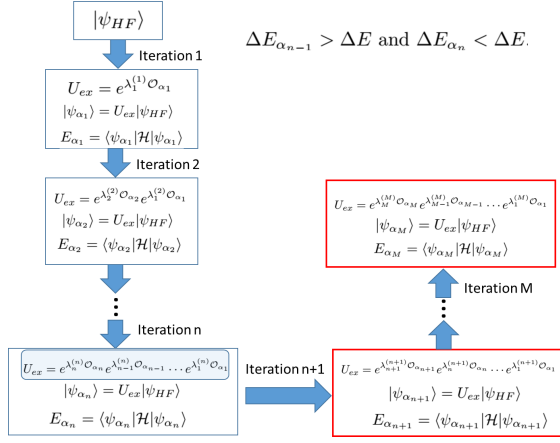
$|\psi_{HF}\rangle$

Iteration 1

$U_{ex} = e^{\lambda_1^{(1)}\mathcal{O}_{\alpha_1}}$

$|\psi_{\alpha_1}\rangle = U_{ex}|\psi_{HF}\rangle$

$E_{\alpha_1} = \langle\psi_{\alpha_1}|\mathcal{H}|\psi_{\alpha_1}\rangle$

Iteration 2

$U_{ex} = e^{\lambda_2^{(2)}\mathcal{O}_{\alpha_2}}e^{\lambda_1^{(2)}\mathcal{O}_{\alpha_1}}$

$|\psi_{\alpha_2}\rangle = U_{ex}|\psi_{HF}\rangle$

$E_{\alpha_2} = \langle\psi_{\alpha_2}|\mathcal{H}|\psi_{\alpha_2}\rangle$

Iteration n

$U_{ex} = e^{\lambda_n^{(n)}\mathcal{O}_{\alpha_n}}e^{\lambda_{n-1}^{(n)}\mathcal{O}_{\alpha_{n-1}}}\dots e^{\lambda_1^{(n)}\mathcal{O}_{\alpha_1}}$

$|\psi_{\alpha_n}\rangle = U_{ex}|\psi_{HF}\rangle$

$E_{\alpha_n} = \langle\psi_{\alpha_n}|\mathcal{H}|\psi_{\alpha_n}\rangle$

Iteration n+1

$U_{ex} = e^{\lambda_{n+1}^{(n+1)}\mathcal{O}_{\alpha_{n+1}}}e^{\lambda_n^{(n+1)}\mathcal{O}_{\alpha_n}}\dots e^{\lambda_1^{(n+1)}\mathcal{O}_{\alpha_1}}$

$|\psi_{\alpha_{n+1}}\rangle = U_{ex}|\psi_{HF}\rangle$

$E_{\alpha_{n+1}} = \langle\psi_{\alpha_{n+1}}|\mathcal{H}|\psi_{\alpha_{n+1}}\rangle$

Iteration M

$U_{ex} = e^{\lambda_M^{(M)}\mathcal{O}_{\alpha_M}}e^{\lambda_{M-1}^{(M)}\mathcal{O}_{\alpha_{M-1}}}\dots e^{\lambda_1^{(M)}\mathcal{O}_{\alpha_1}}$

$|\psi_{\alpha_M}\rangle = U_{ex}|\psi_{HF}\rangle$

$E_{\alpha_M} = \langle\psi_{\alpha_M}|\mathcal{H}|\psi_{\alpha_M}\rangle$

$\Delta E_{\alpha_{n-1}} > \Delta E$ and $\Delta E_{\alpha_n} < \Delta E$.